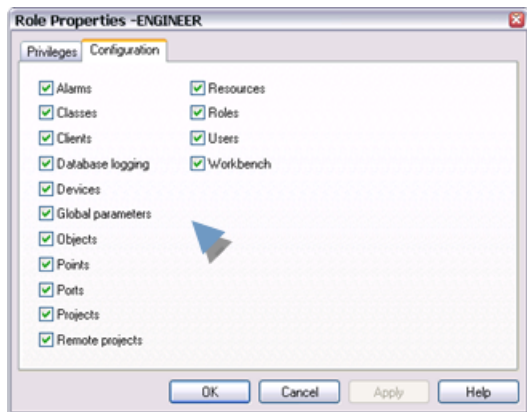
Role Properties -ENGINEER

Privileges | Configuration

Alarms
Classes
Clients
Database logging
Devices
Global parameters
Objects
Points
Ports
Projects
Remote projects

Resources
Roles
Users
Workbench

OK | Cancel | Apply | Help